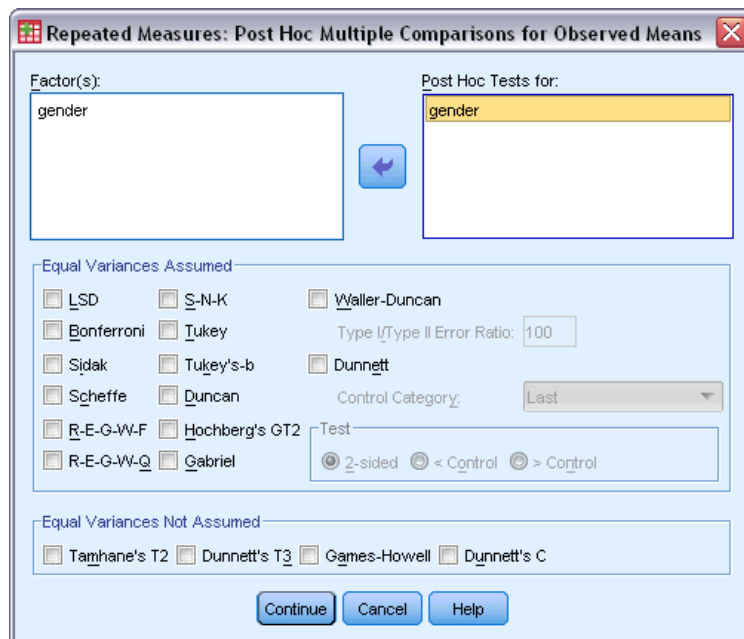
Repeated Measures: Post Hoc Multiple Comparisons for Observed Means

Factor(s):
gender

Post Hoc Tests for:
gender

Equal Variances Assumed

LSD
Bonferroni
Sidak
Scheffe
R-E-G-W-F
R-E-G-W-Q

S-N-K
Tukey
Tukey's-b
Duncan
Hochberg's GT2
Gabriel

Waller-Duncan
Type I/Type II Error Ratio: 100
Dunnett
Control Category: Last
Test
2-sided < Control > Control

Equal Variances Not Assumed
Tamhane's T2 Dunnett's T3 Games-Howell Dunnett's C

Continue Cancel Help